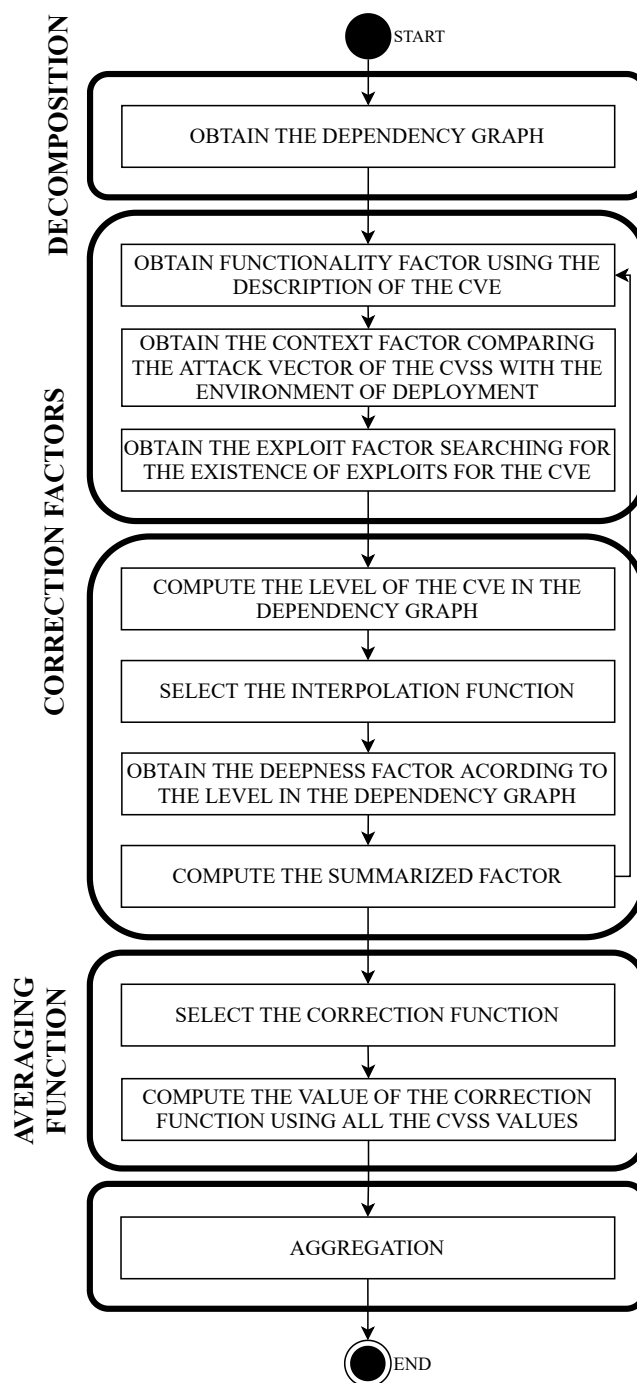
START

DECOMPOSITION

OBTAIN THE DEPENDENCY GRAPH

CORRECTION FACTORS

OBTAIN FUNCTIONALITY FACTOR USING THE DESCRIPTION OF THE CVE

OBTAIN THE CONTEXT FACTOR COMPARING THE ATTACK VECTOR OF THE CVSS WITH THE ENVIRONMENT OF DEPLOYMENT

OBTAIN THE EXPLOIT FACTOR SEARCHING FOR THE EXISTENCE OF EXPLOITS FOR THE CVE

COMPUTE THE LEVEL OF THE CVE IN THE DEPENDENCY GRAPH

SELECT THE INTERPOLATION FUNCTION

OBTAIN THE DEEPNESS FACTOR ACORDING TO THE LEVEL IN THE DEPENDENCY GRAPH

COMPUTE THE SUMMARIZED FACTOR

AVERAGING FUNCTION

SELECT THE CORRECTION FUNCTION

COMPUTE THE VALUE OF THE CORRECTION FUNCTION USING ALL THE CVSS VALUES

AGGREGATION

END